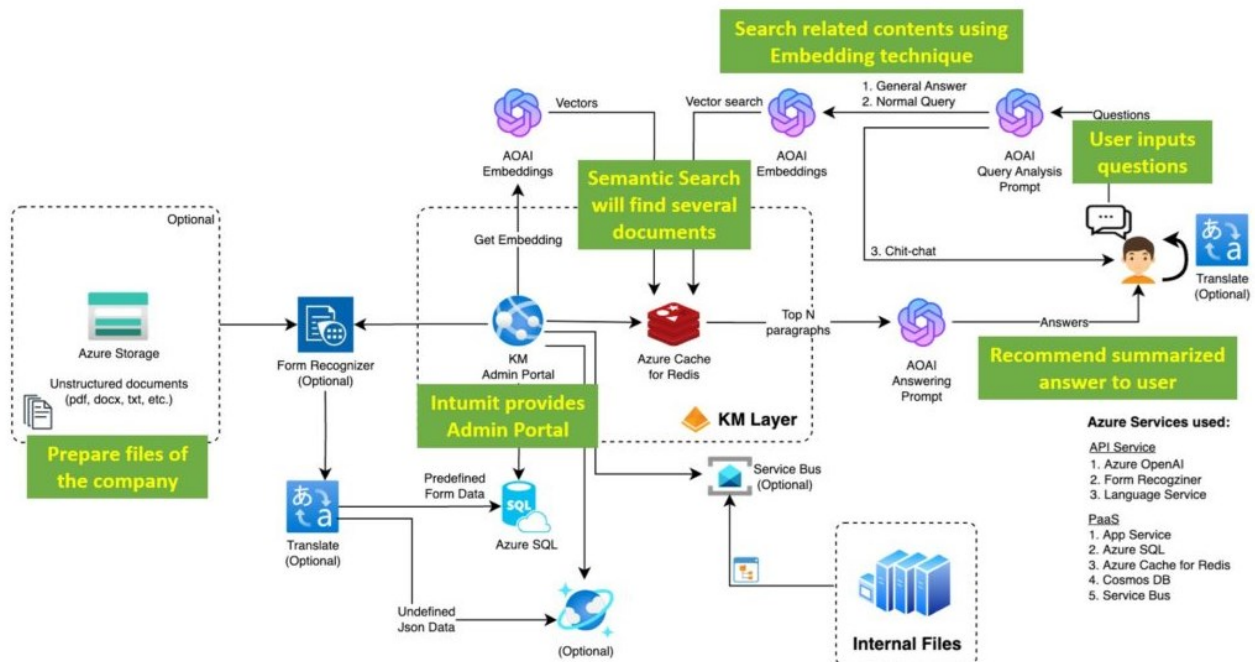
Search related contents using Embedding technique

Vectors

Vector search

1. General Answer
2. Normal Query

Questions

AOAI Embeddings

AOAI Embeddings

AOAI Query Analysis Prompt

User inputs questions

Semantic Search will find several documents

Optional

Get Embedding

3. Chit-chat

Translate (Optional)

Azure Storage

Unstructured documents (pdf, docx, txt, etc.)

Form Recognizer (Optional)

KM Admin Portal

Azure Cache for Redis

Top N paragraphs

AOAI Answering Prompt

Answers

Recommend summarized answer to user

Intumit provides Admin Portal

KM Layer

Azure Services used:

API Service
1. Azure OpenAI
2. Form Recogziner
3. Language Service

PaaS
1. App Service
2. Azure SQL
3. Azure Cache for Redis
4. Cosmos DB
5. Service Bus

Prepare files of the company

Predefined Form Data

SQL

Azure SQL

Service Bus (Optional)

Translate (Optional)

Undefined Json Data

(Optional)

Internal Files